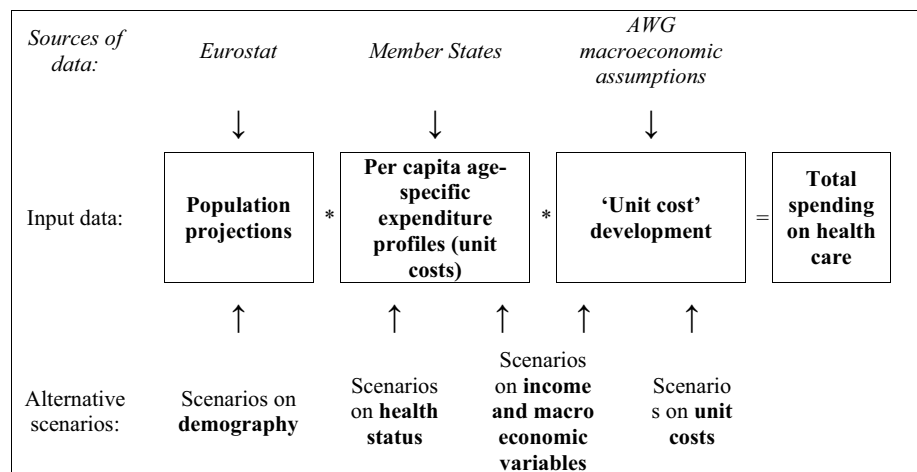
Sources of data:

Eurostat

Member States

AWG macroeconomic assumptions

Input data:

Population projections

*

Per capita age-specific expenditure profiles (unit costs)

*

'Unit cost' development

=

Total spending on health care

Alternative scenarios:

Scenarios on **demography**

Scenarios on **health status**

Scenarios on **income and macro economic variables**

Scenario s on **unit costs**